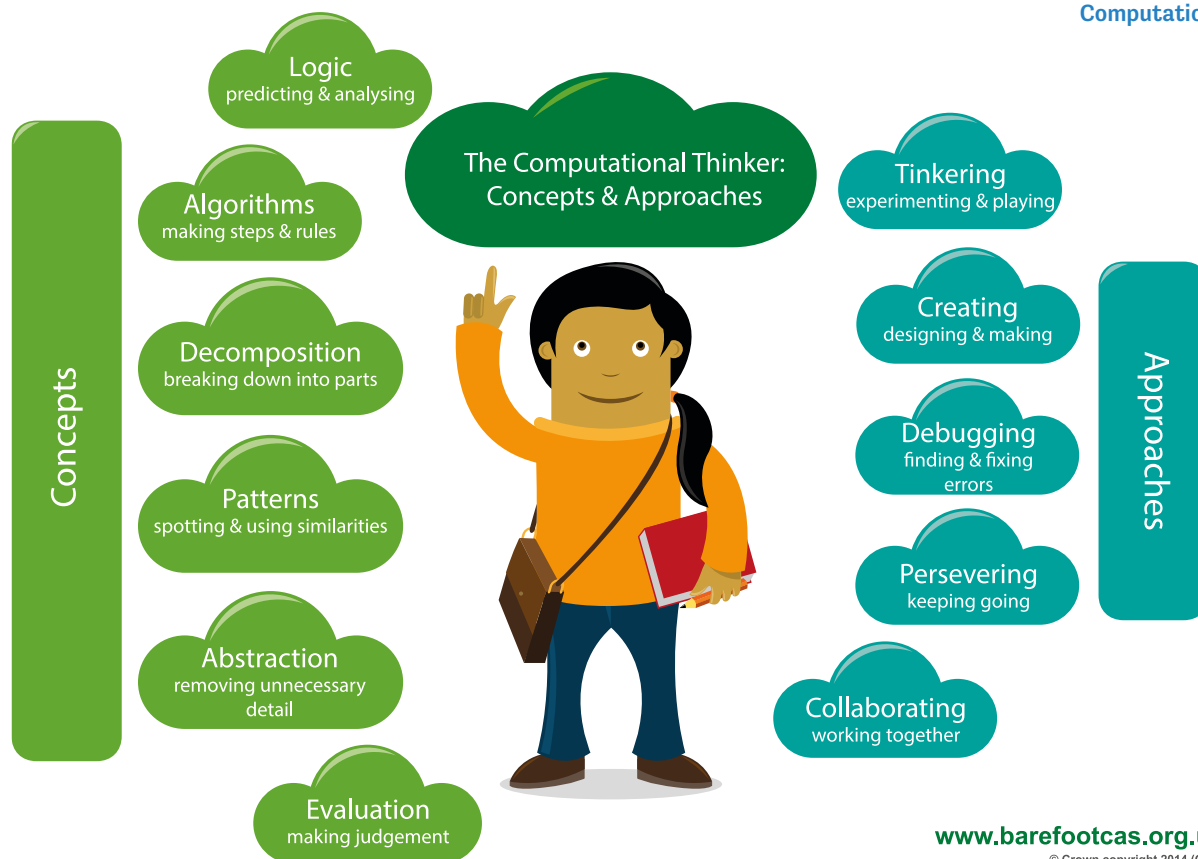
Computatic

Logic
predicting & analysing

The Computational Thinker: Concepts & Approaches

Concepts

Algorithms
making steps & rules

Decomposition
breaking down into parts

Patterns
spotting & using similarities

Abstraction
removing unnecessary detail

Evaluation
making judgement

Approaches

Tinkering
experimenting & playing

Creating
designing & making

Debugging
finding & fixing errors

Persevering
keeping going

Collaborating
working together

www.barefootcas.org.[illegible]

© Crown copyright 2014 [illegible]